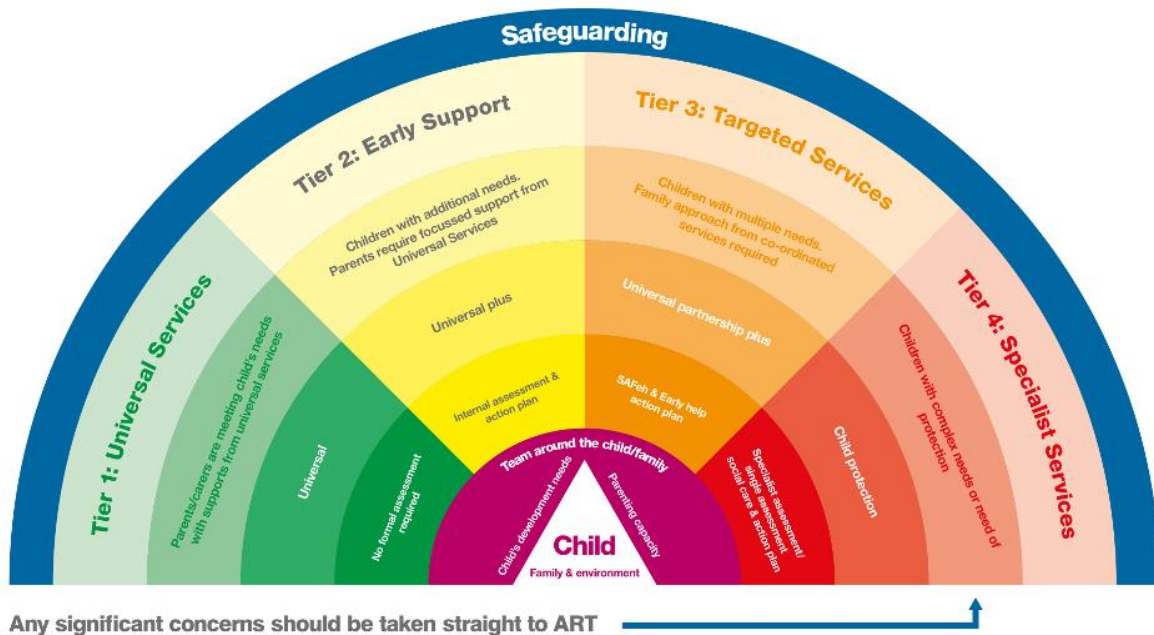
Safeguarding

Tier 1: Universal Services

Parents/carers are meeting child's needs with supports from universal services

Universal

No formal assessment required

Tier 2: Early Support

Children with additional needs. Parents require focussed support from Universal Services

Universal plus

Internal assessment & action plan

Tier 3: Targeted Services

Children with multiple needs. Family approach from co-ordinated services required

Universal partnership plus

SAFeh & Early help action plan

Tier 4: Specialist Services

Children with complex needs or need of protection

Child protection

Specialist assessment/ single assessment social care & action plan

Team around the child/family

Child's development needs

Parenting capacity

Child

Family & environment

Any significant concerns should be taken straight to ART